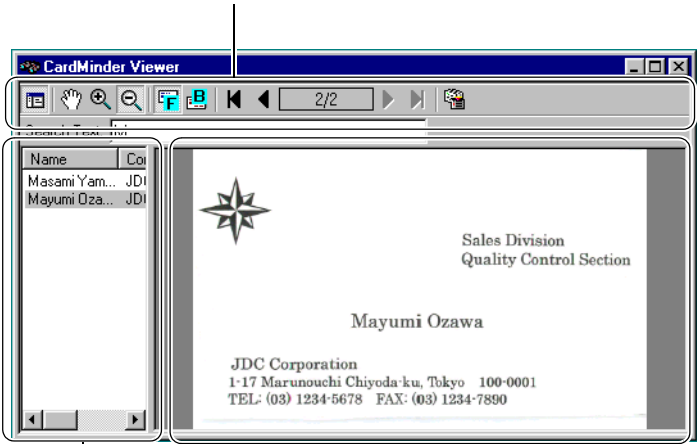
CardMinder Viewer

2/2

Search Text: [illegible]

| Name | Co |
|---|---|
| Masami Yam... | JD |
| Mayumi Oza... | JD |

Sales Division
Quality Control Section

Mayumi Ozawa

JDC Corporation
1-17 Marunouchi Chiyoda-ku, Tokyo 100-0001
TEL: (03) 1234-5678 FAX: (03) 1234-7890